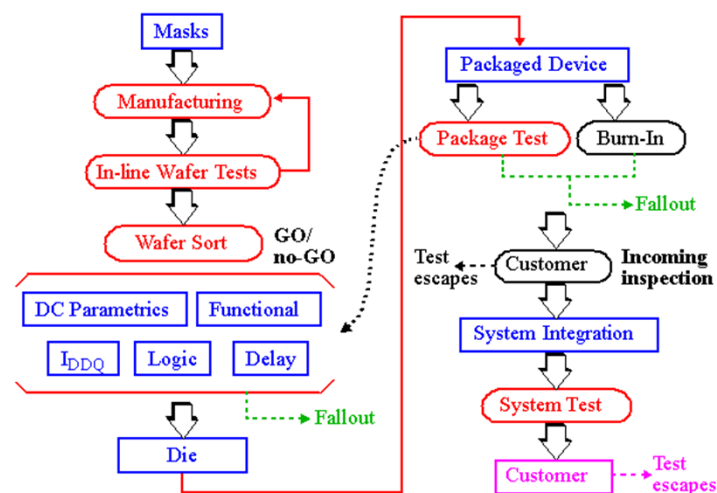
Masks

Manufacturing

In-line Wafer Tests

Wafer Sort

GO/ no-GO

DC Parametrics

Functional

$I_{DDQ}$

Logic

Delay

Fallout

Die

Packaged Device

Package Test

Burn-In

Fallout

Test escapes

Customer

Incoming inspection

System Integration

System Test

Customer

Test escapes